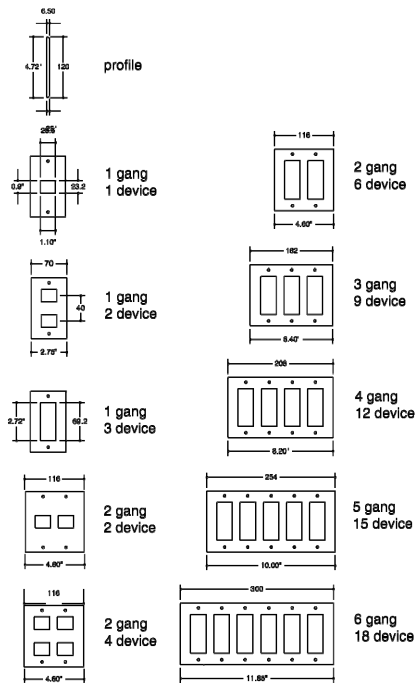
6.50

4.72"

120

profile

28.5
.62"

0.9"

23.2

1.10"

1 gang
1 device

116

2 gang
6 device

4.60"

70

40

2.75"

1 gang
2 device

162

3 gang
9 device

6.40"

2.72"

69.2

1 gang
3 device

208

4 gang
12 device

8.20"

116

2 gang
2 device

4.60"

254

5 gang
15 device

10.00"

116

2 gang
4 device

4.60"

300

6 gang
18 device

11.85"